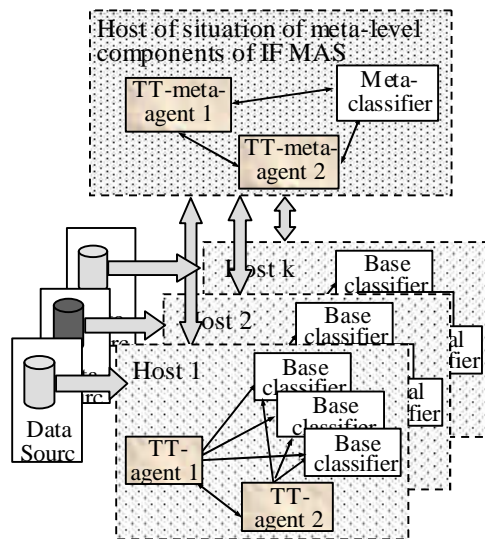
Host of situation of meta-level components of IF MAS

TT-meta-agent 1

Meta-classifier

TT-meta-agent 2

Host k

Base classifier

Host 2

Base classifier

al

ifier

al

ifier

Host 1

Base classifier

Base classifier

Base classifier

Data Sourc

TT-agent 1

TT-agent 2